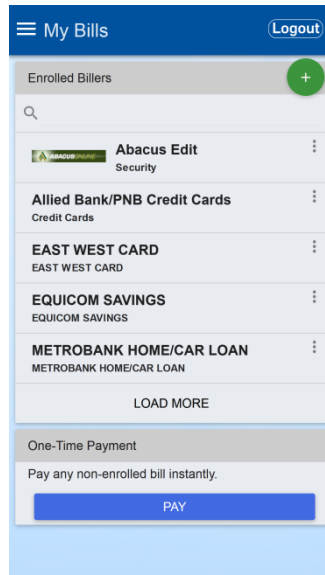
My Bills
Logout

Enrolled Billers
+

ABACUS
Abacus Edit
Security

Allied Bank/PNB Credit Cards
Credit Cards

EAST WEST CARD
EAST WEST CARD

EQUICOM SAVINGS
EQUICOM SAVINGS

METROBANK HOME/CAR LOAN
METROBANK HOME/CAR LOAN

LOAD MORE

One-Time Payment
Pay any non-enrolled bill instantly.
PAY